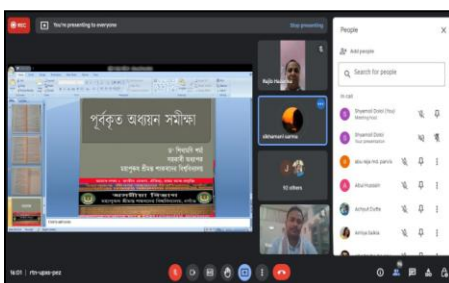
REC You're presenting to everyone Stop presenting

পূৰ্বকৃত অধ্যয়ন সমীক্ষা

Rajib Hussain

Himamoni Sarma

10 others

People

Add people

Search for people

In call

Shyamoli Dutta (You) Meeting host

Shyamoli Dutta (You) Your presentation

abu reja md. pervez

Abul Hussain

Achyut Dutta

Amiya Saikia

16:01 | rtn-upee-pez